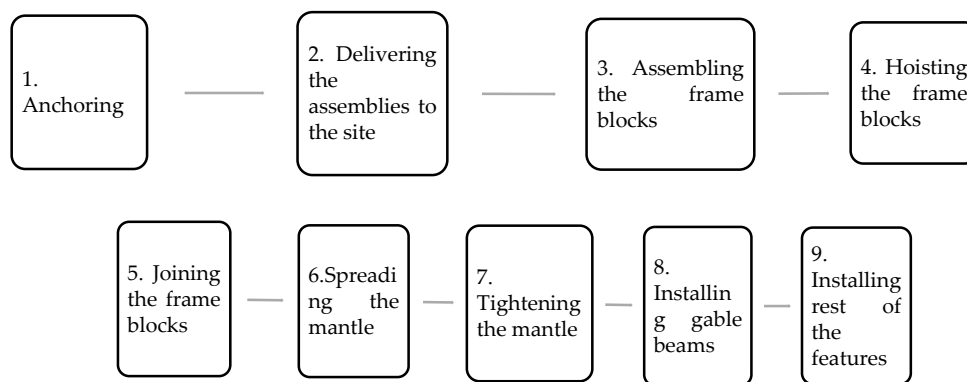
1. Anchoring

2. Delivering the assemblies to the site

3. Assembling the frame blocks

4. Hoisting the frame blocks

5. Joining the frame blocks

6.Spreading the mantle

7. Tightening the mantle

8. Installing gable beams

9. Installing rest of the features